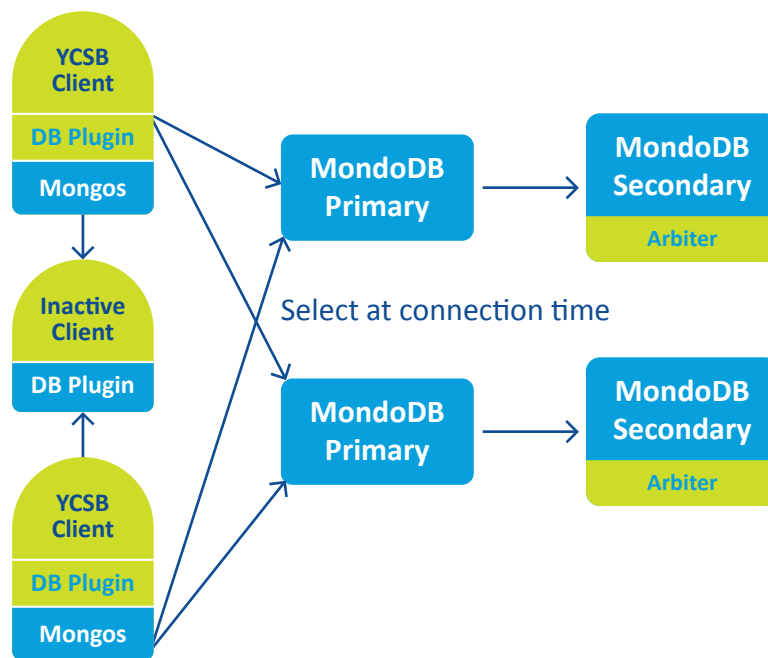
YCSB Client
DB Plugin
Mongos

Inactive Client
DB Plugin

YCSB Client
DB Plugin
Mongos

MondoDB Primary

MondoDB Secondary
Arbiter

Select at connection time

MondoDB Primary

MondoDB Secondary
Arbiter